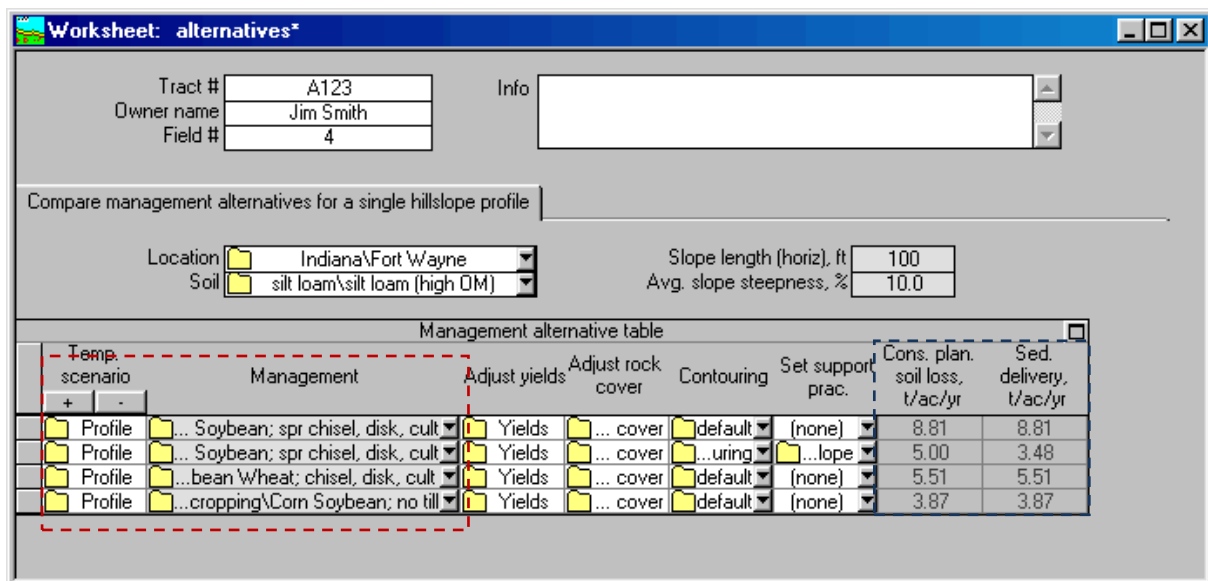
Worksheet: alternatives*

Tract # A123
Owner name Jim Smith
Field # 4
Info

Compare management alternatives for a single hillslope profile

Location Indiana\Fort Wayne
Soil silt loam\silt loam (high OM)
Slope length (horiz), ft 100
Avg. slope steepness, % 10.0

Management alternative table

| Temp. scenario + - | Management | Adjust yields | Adjust rock cover | Contouring | Set support prac. | Cons. plan. soil loss, t/ac/yr | Sed. delivery, t/ac/yr |
|---|---|---|---|---|---|---|---|
| Profile | ... Soybean; spr chisel, disk, cult | Yields | ... cover | default | (none) | 8.81 | 8.81 |
| Profile | ... Soybean; spr chisel, disk, cult | Yields | ... cover | ...uring | ...lope | 5.00 | 3.48 |
| Profile | ...bean Wheat; chisel, disk, cult | Yields | ... cover | default | (none) | 5.51 | 5.51 |
| Profile | ...cropping\Corn Soybean; no till | Yields | ... cover | default | (none) | 3.87 | 3.87 |